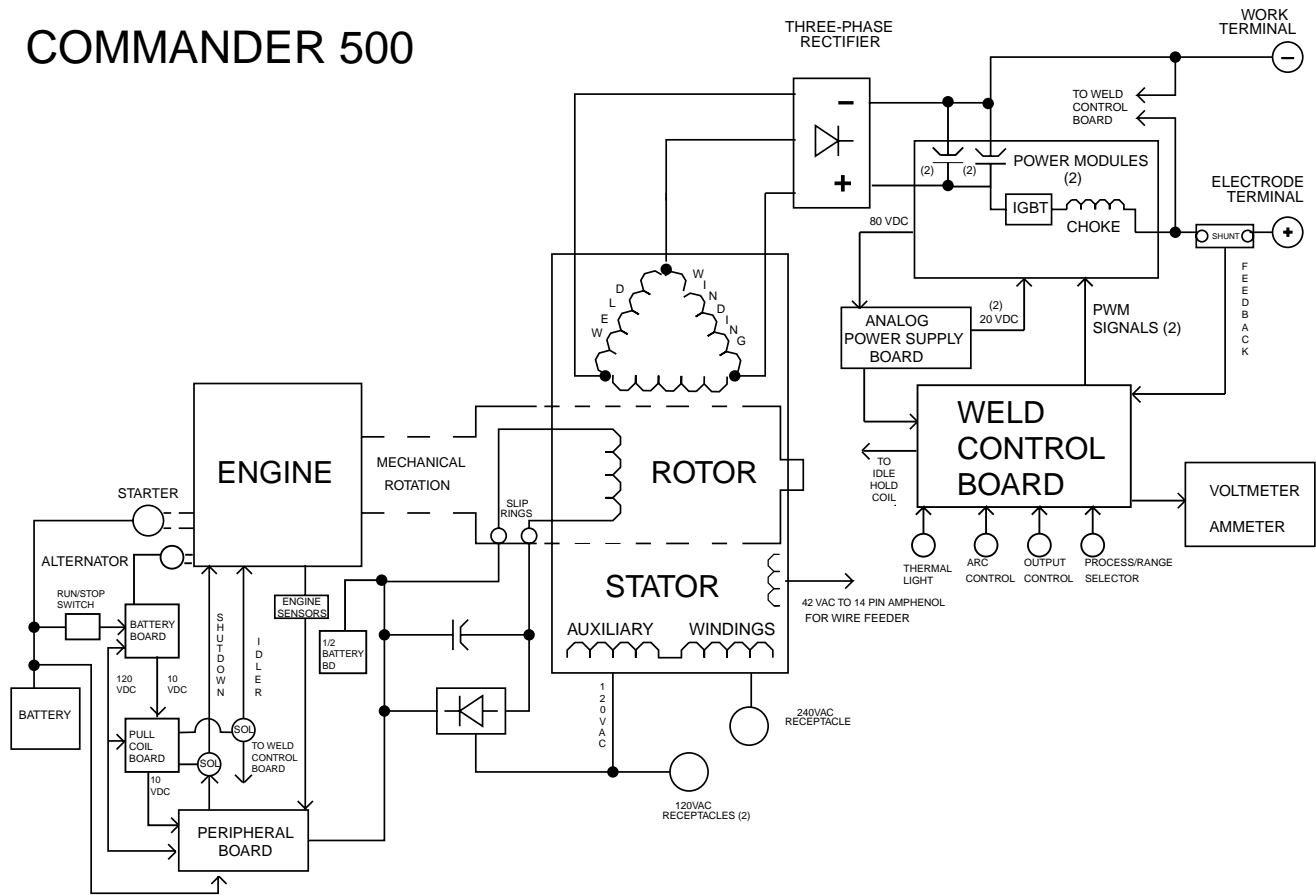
COMMANDER 500

THREE-PHASE RECTIFIER

WORK TERMINAL

TO WELD CONTROL BOARD

POWER MODULES (2)

(2)

(2)

IGBT

CHOKE

ELECTRODE TERMINAL

SHUNT

80 VDC

FEEDBACK

WELD WINDING

(2) 20 VDC

ANALOG POWER SUPPLY BOARD

PWM SIGNALS (2)

WELD CONTROL BOARD

TO IDLE HOLD COIL

VOLTMETER

AMMETER

THERMAL LIGHT

ARC CONTROL

OUTPUT CONTROL

PROCESS/RANGE SELECTOR

ENGINE

MECHANICAL ROTATION

ROTOR

SLIP RINGS

STARTER

ALTERNATOR

STATOR

42 VAC TO 14 PIN AMPHENOL FOR WIRE FEEDER

RUN/STOP SWITCH

BATTERY BOARD

SHUTDOWN

IDLER

ENGINE SENSORS

1/2 BATTERY BD

AUXILIARY WINDINGS

120 VDC

10 VDC

BATTERY

PULL COIL BOARD

SOL

SOL

TO WELD CONTROL BOARD

10 VDC

120VAC

240VAC RECEPTACLE

120VAC RECEPTACLES (2)

PERIPHERAL BOARD